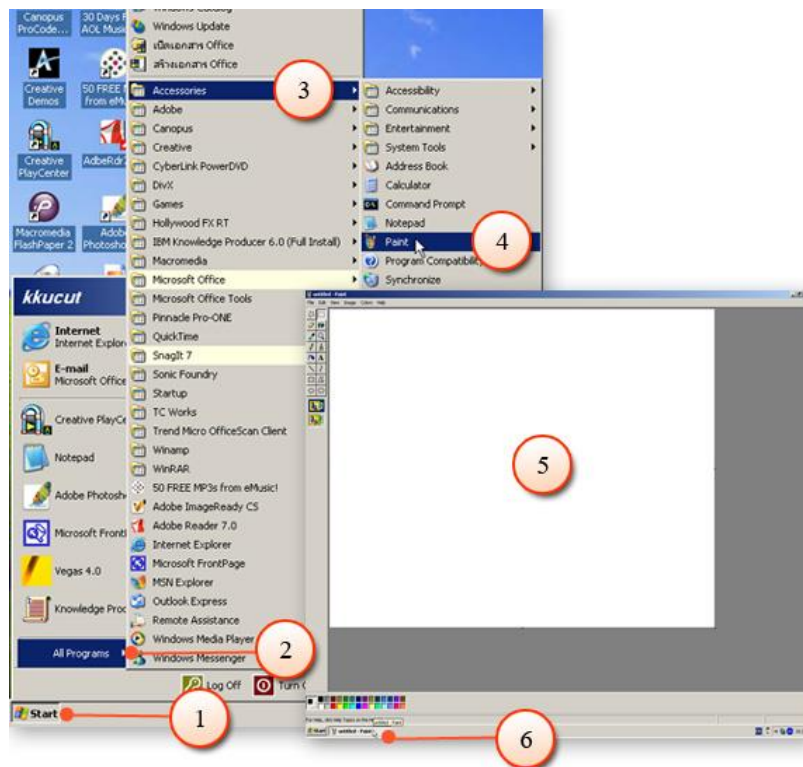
Canopus ProCode...
30 Days AOL Music
Creative Demos
50 FREE from eM
Creative PlayCenter
AdbeRdr
Macromedia FlashPaper 2
Photosho

Windows Update
เปิดเอกสาร Office
สร้างเอกสาร Office
Accessories
Adobe
Canopus
Creative
CyberLink PowerDVD
DivX
Games
Hollywood FX RT
IBM Knowledge Producer 6.0 (Full Install)
Macromedia
Microsoft Office
Microsoft Office Tools
Pinnacle Pro-ONE
QuickTime
SnagIt 7
Sonic Foundry
Startup
TC Works
Trend Micro OfficeScan Client
Winamp
WinRAR
50 FREE MP3s from eMusic!
Adobe ImageReady CS
Adobe Reader 7.0
Internet Explorer
Microsoft FrontPage
MSN Explorer
Outlook Express
Remote Assistance
Windows Media Player
Windows Messenger

Accessibility
Communications
Entertainment
System Tools
Address Book
Calculator
Command Prompt
Notepad
Paint
Program Compatibili
Synchronize

3
4

kkucut
Internet
Internet Explor
E-mail
Microsoft Office
Creative PlayCe
Notepad
Adobe Photosh
Microsoft Fronti
Vegas 4.0
Knowledge Proc
All Programs
Log Off
Turn O
Start

untitled - Paint
5
2
1
6